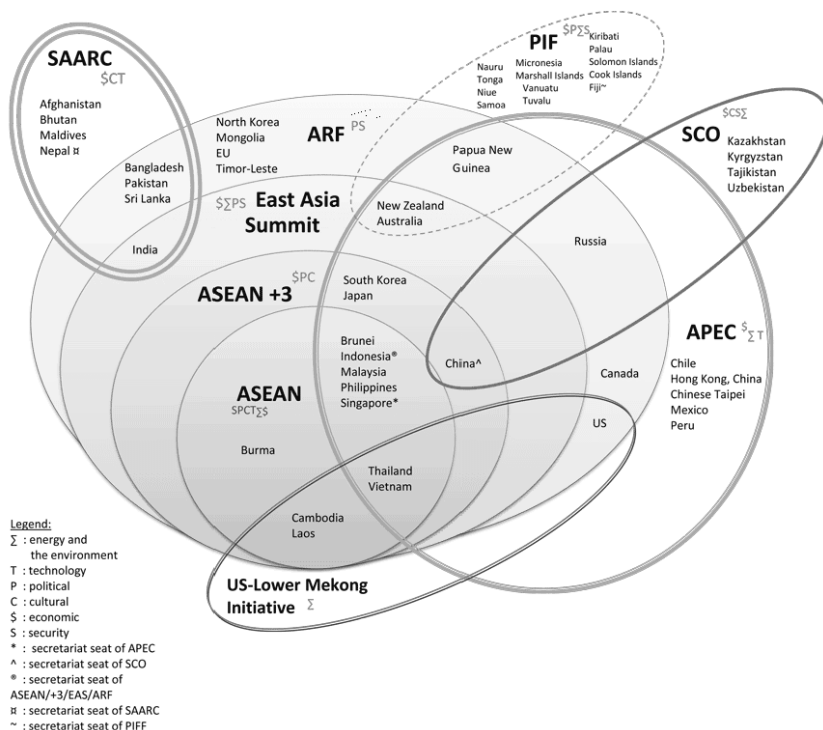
SAARC
$CT
Afghanistan
Bhutan
Maldives
Nepal ¤

Bangladesh
Pakistan
Sri Lanka

India

North Korea
Mongolia
EU
Timor-Leste

ARF PS

PIF $PΣS
Nauru
Tonga
Niue
Samoa
Micronesia
Marshall Islands
Vanuatu
Tuvalu
Kiribati
Palau
Solomon Islands
Cook Islands
Fiji~

Papua New Guinea

New Zealand
Australia

SCO $CSΣ
Kazakhstan
Kyrgyzstan
Tajikistan
Uzbekistan

East Asia Summit
$ΣPS

Russia

ASEAN +3
$PC
South Korea
Japan

Brunei
Indonesia*
Malaysia
Philippines
Singapore*

China^

Canada

APEC $ΣT
Chile
Hong Kong, China
Chinese Taipei
Mexico
Peru

ASEAN
$PCTΣS
Burma

US

Thailand
Vietnam

Cambodia
Laos

US-Lower Mekong Initiative Σ

Legend:
Σ : energy and the environment
T : technology
P : political
C : cultural
$ : economic
S : security
* : secretariat seat of APEC
^ : secretariat seat of SCO
* : secretariat seat of ASEAN/+3/EAS/ARF
¤ : secretariat seat of SAARC
~ : secretariat seat of PIFF